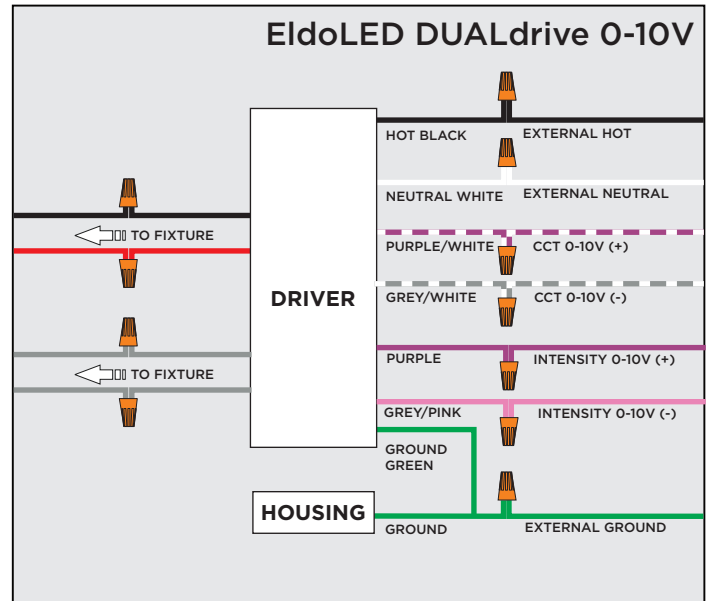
EldoLED DUALdrive 0-10V

TO FIXTURE

TO FIXTURE

DRIVER

HOUSING

HOT BLACK

EXTERNAL HOT

NEUTRAL WHITE

EXTERNAL NEUTRAL

PURPLE/WHITE

CCT 0-10V (+)

GREY/WHITE

CCT 0-10V (-)

PURPLE

INTENSITY 0-10V (+)

GREY/PINK

INTENSITY 0-10V (-)

GROUND GREEN

GROUND

EXTERNAL GROUND